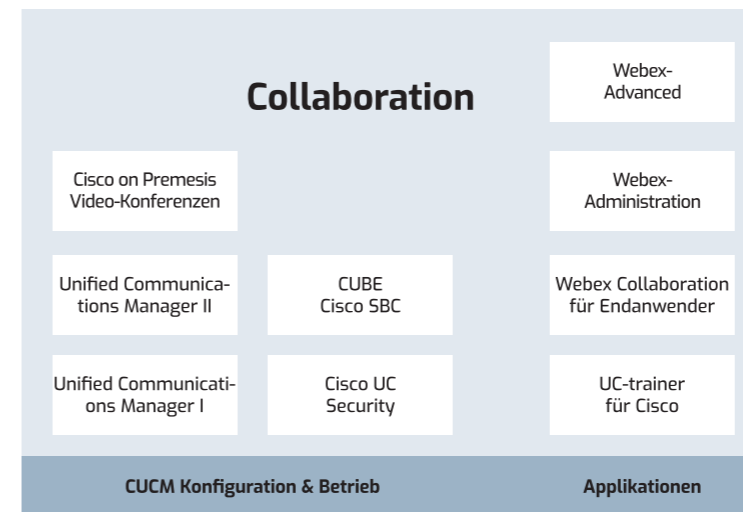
Collaboration

Webex-Advanced

Cisco on Premesis Video-Konferenzen

Webex-Administration

Unified Communications Manager II

CUBE Cisco SBC

Webex Collaboration für Endanwender

Unified Communications Manager I

Cisco UC Security

UC-trainer für Cisco

CUCM Konfiguration & Betrieb

Applikationen